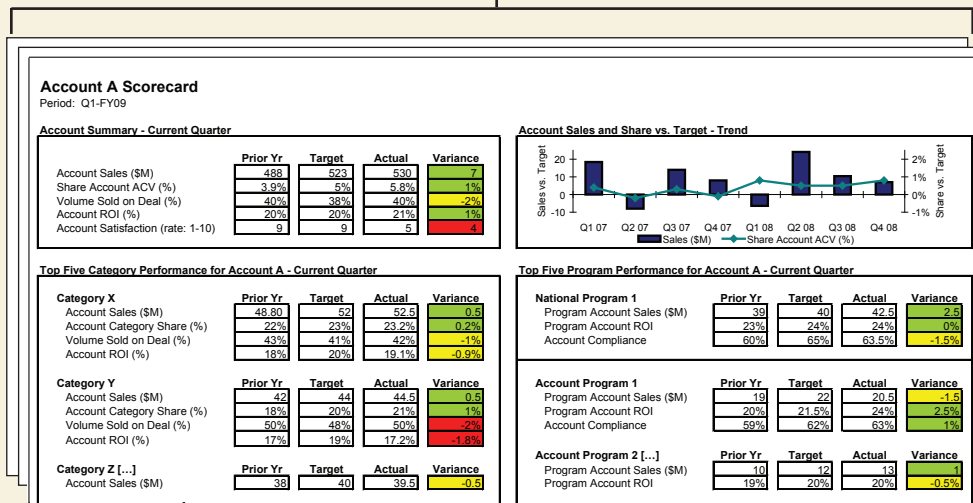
Account A Scorecard
Period: Q1-FY09

Account Summary - Current Quarter

| | Prior Yr | Target | Actual | Variance |
|---|---|---|---|---|
| Account Sales ($M) | 488 | 523 | 530 | 7 |
| Share Account ACV (%) | 3.9% | 5% | 5.8% | 1% |
| Volume Sold on Deal (%) | 40% | 38% | 40% | -2% |
| Account ROI (%) | 20% | 20% | 21% | 1% |
| Account Satisfaction (rate: 1-10) | 9 | 9 | 5 | 4 |

Account Sales and Share vs. Target - Trend

Sales vs. Target
20
10
0
-10
Q1 07 Q2 07 Q3 07 Q4 07 Q1 08 Q2 08 Q3 08 Q4 08
2%
1%
0%
-1%
Share vs. Target
Sales ($M) Share Account ACV (%)

Top Five Category Performance for Account A - Current Quarter

| Category X | Prior Yr | Target | Actual | Variance |
|---|---|---|---|---|
| Account Sales ($M) | 48.80 | 52 | 52.5 | 0.5 |
| Account Category Share (%) | 22% | 23% | 23.2% | 0.2% |
| Volume Sold on Deal (%) | 43% | 41% | 42% | -1% |
| Account ROI (%) | 18% | 20% | 19.1% | -0.9% |

| Category Y | Prior Yr | Target | Actual | Variance |
|---|---|---|---|---|
| Account Sales ($M) | 42 | 44 | 44.5 | 0.5 |
| Account Category Share (%) | 18% | 20% | 21% | 1% |
| Volume Sold on Deal (%) | 50% | 48% | 50% | -2% |
| Account ROI (%) | 17% | 19% | 17.2% | -1.8% |

| Category Z [...] | Prior Yr | Target | Actual | Variance |
|---|---|---|---|---|
| Account Sales ($M) | 38 | 40 | 39.5 | -0.5 |

Top Five Program Performance for Account A - Current Quarter

| National Program 1 | Prior Yr | Target | Actual | Variance |
|---|---|---|---|---|
| Program Account Sales ($M) | 39 | 40 | 42.5 | 2.5 |
| Program Account ROI | 23% | 24% | 24% | 0% |
| Account Compliance | 60% | 65% | 63.5% | -1.5% |

| Account Program 1 | Prior Yr | Target | Actual | Variance |
|---|---|---|---|---|
| Program Account Sales ($M) | 19 | 22 | 20.5 | -1.5 |
| Program Account ROI | 20% | 21.5% | 24% | 2.5% |
| Account Compliance | 59% | 62% | 63% | 1% |

| Account Program 2 [...] | Prior Yr | Target | Actual | Variance |
|---|---|---|---|---|
| Program Account Sales ($M) | 10 | 12 | 13 | 1 |
| Program Account ROI | 19% | 20% | 20% | -0.5% |